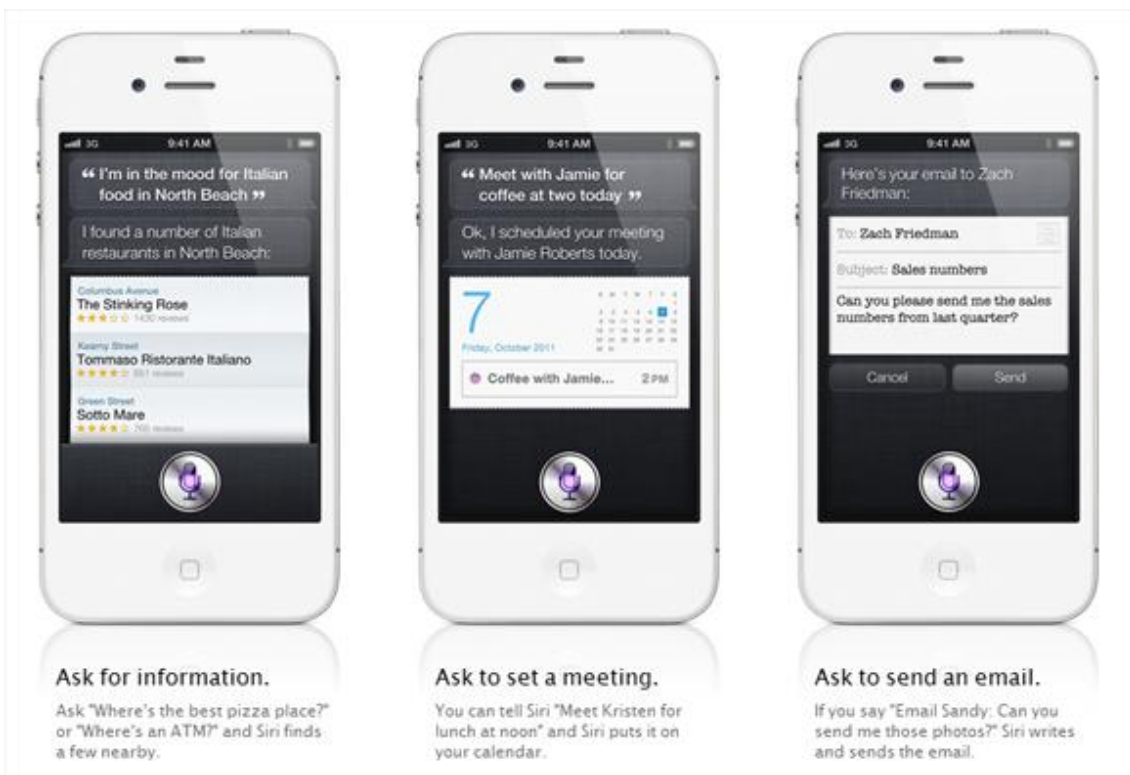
3G 9:41 AM

“ I'm in the mood for Italian food in North Beach ”

I found a number of Italian restaurants in North Beach:

Columbus Avenue
The Stinking Rose
1430 reviews

Kearny Street
Tommaso Ristorante Italiano
551 reviews

Green Street
Sotto Mare
765 reviews

Ask for information.

Ask "Where's the best pizza place?" or "Where's an ATM?" and Siri finds a few nearby.

3G 9:41 AM

“ Meet with Jamie for coffee at two today ”

Ok, I scheduled your meeting with Jamie Roberts today.

7
Friday, October 2011

Coffee with Jamie... 2 PM

Ask to set a meeting.

You can tell Siri "Meet Kristen for lunch at noon" and Siri puts it on your calendar.

3G 9:41 AM

Here's your email to Zach Friedman:

To: Zach Friedman

Subject: Sales numbers

Can you please send me the sales numbers from last quarter?

Cancel Send

Ask to send an email.

If you say "Email Sandy: Can you send me those photos?" Siri writes and sends the email.